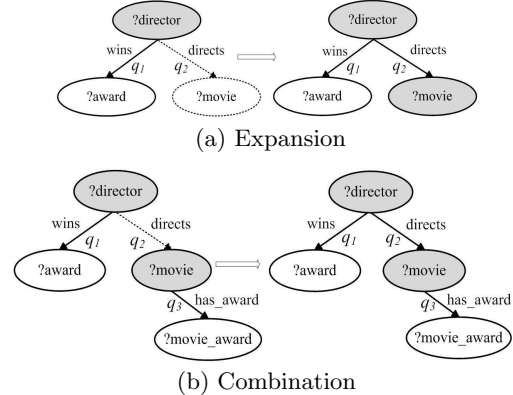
?director

wins

$q_1$

$q_2$

directs

?award

?movie

?director

wins

$q_1$

$q_2$

directs

?award

?movie

(a) Expansion

?director

wins

$q_1$

$q_2$

directs

?award

?movie

$q_3$

has_award

?movie_award

?director

wins

$q_1$

$q_2$

directs

?award

?movie

$q_3$

has_award

?movie_award

(b) Combination